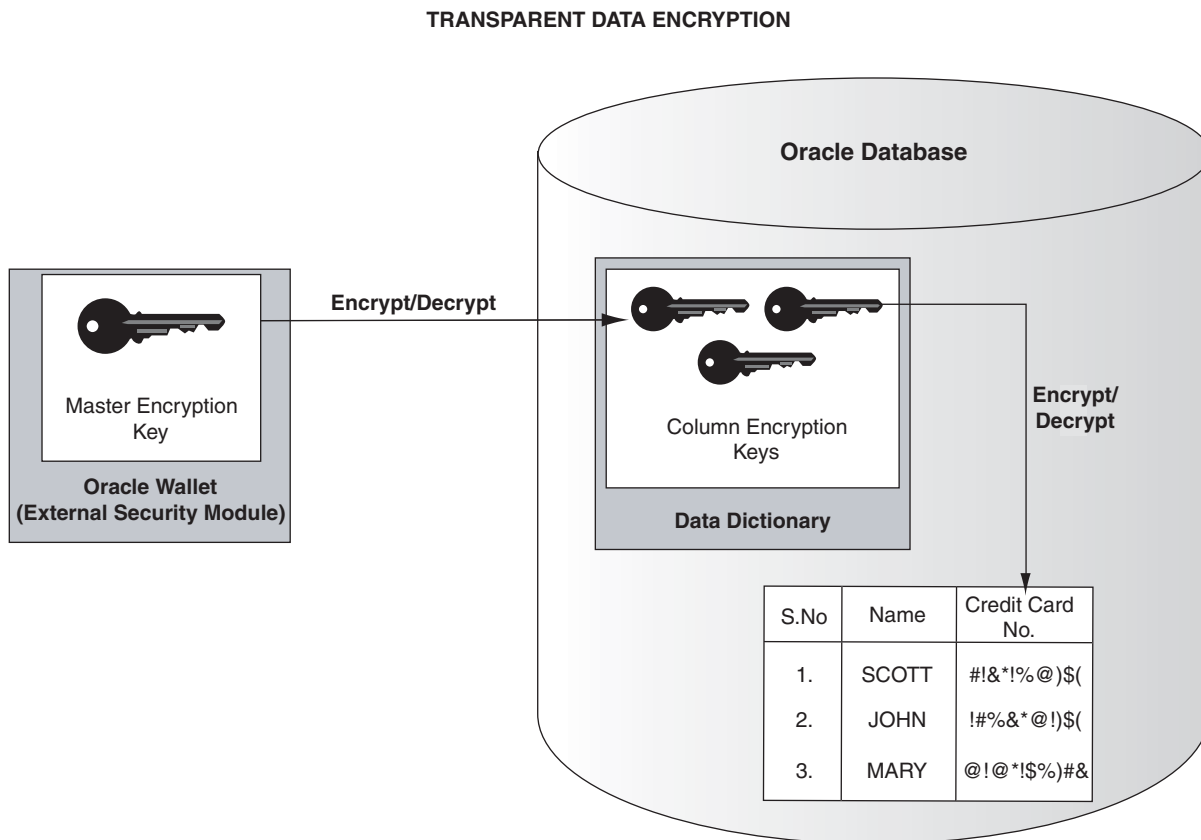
TRANSPARENT DATA ENCRYPTION

Oracle Database

Master Encryption Key

Oracle Wallet (External Security Module)

Encrypt/Decrypt

Column Encryption Keys

Data Dictionary

Encrypt/ Decrypt

| S.No | Name | Credit Card No. |
|---|---|---|
| 1. | SCOTT | #!&*!%@)$( |
| 2. | JOHN | !#%&*@!)$( |
| 3. | MARY | @!@*!$%)#& |